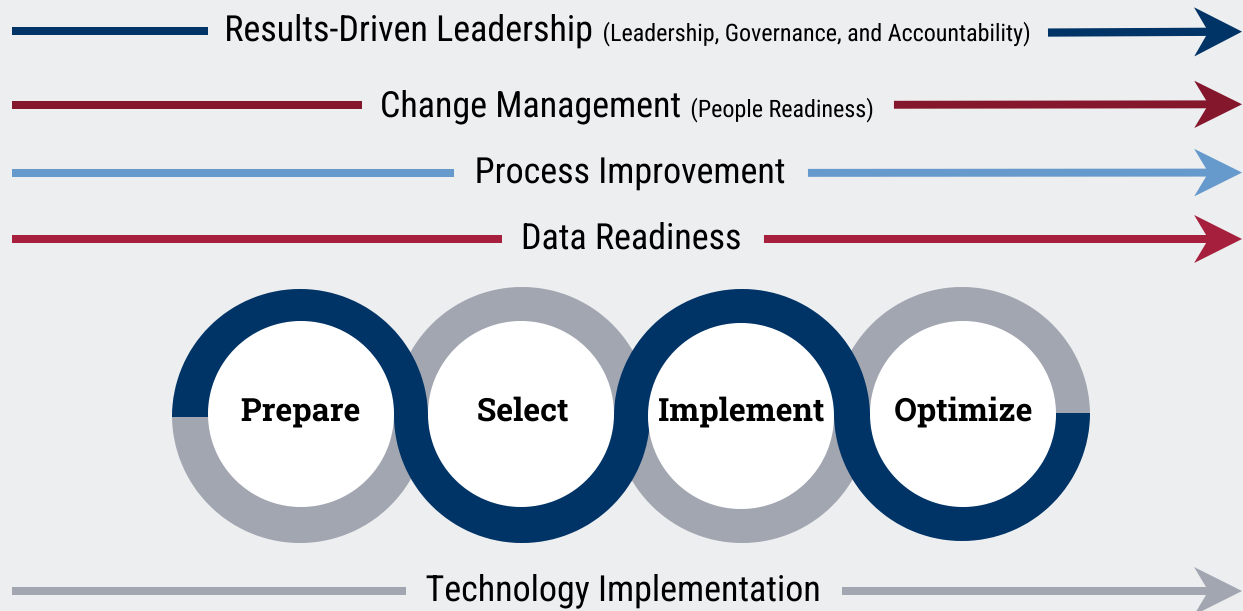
Results-Driven Leadership (Leadership, Governance, and Accountability)

Change Management (People Readiness)

Process Improvement

Data Readiness

Prepare

Select

Implement

Optimize

Technology Implementation